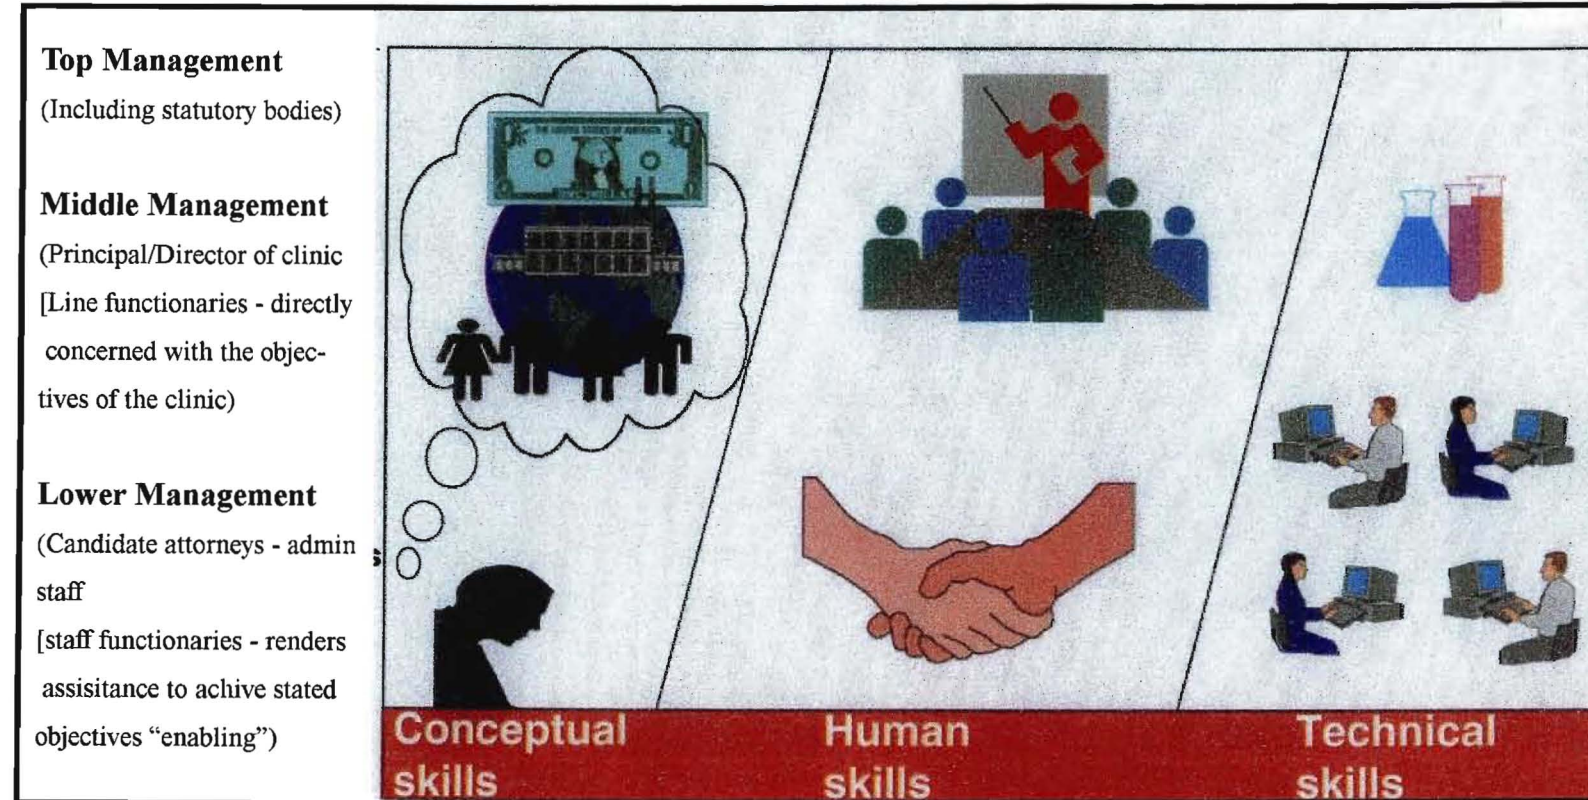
**Top Management**
(Including statutory bodies)

**Middle Management**
(Principal/Director of clinic [Line functionaries - directly concerned with the objectives of the clinic)

**Lower Management**
(Candidate attorneys - admin staff
[staff functionaries - renders assisitance to achive stated objectives "enabling")

Conceptual skills

Human skills

Technical skills